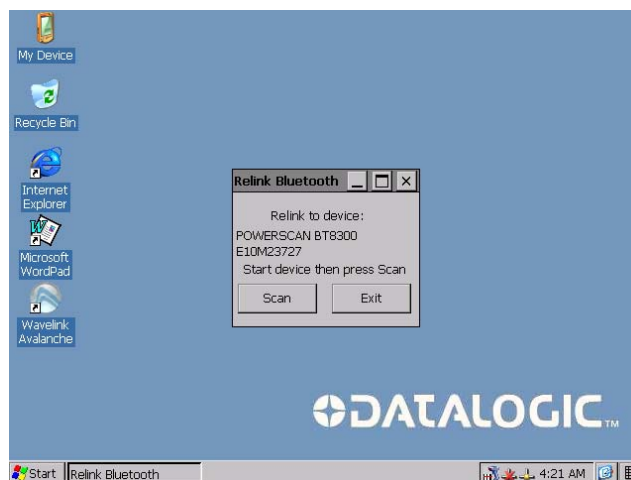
My Device

Recycle Bin

Internet Explorer

Microsoft WordPad

Wavelink Avalanche

Relink Bluetooth

Relink to device:
POWERSCAN BT8300
E10M23727
Start device then press Scan

Scan
Exit

DATALOGIC

Start
Relink Bluetooth
4:21 AM